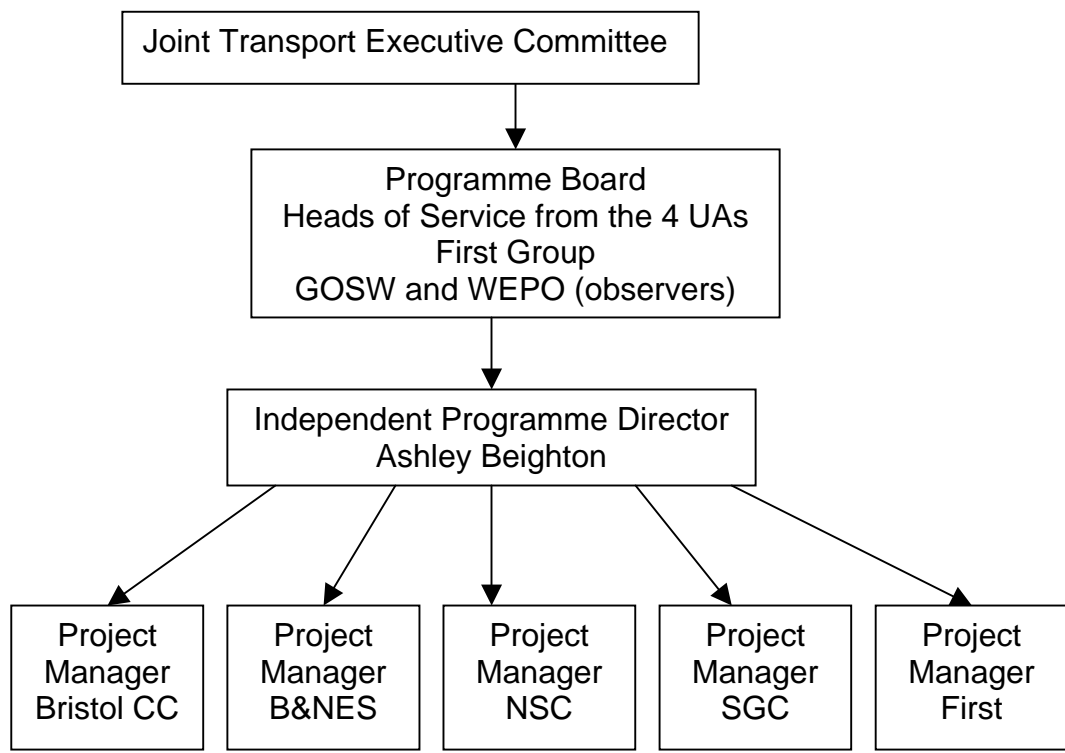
Joint Transport Executive Committee

Programme Board
Heads of Service from the 4 UAs
First Group
GOSW and WEPO (observers)

Independent Programme Director
Ashley Beighton

Project Manager Bristol CC

Project Manager B&NES

Project Manager NSC

Project Manager SGC

Project Manager First